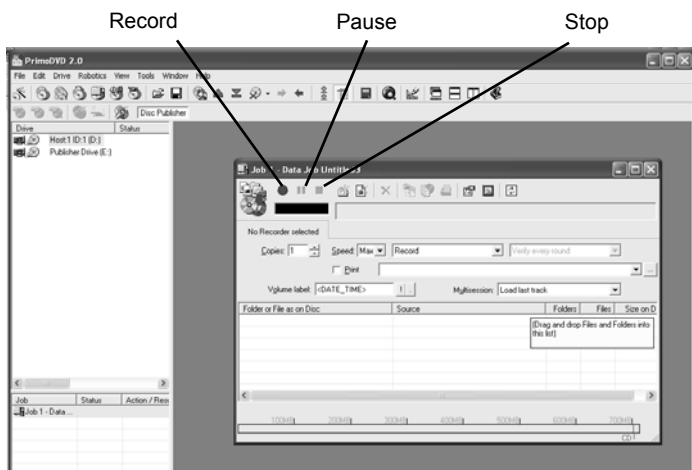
Record
Pause
Stop

PrimoDVD 2.0

File Edit Drive Robotics View Tools Window Help

Disc Publisher

Drive | Status
Host 1 ID:1 (D:)
Publisher Drive (E:)

Job | Status | Action / Res
Job 1 - Data ...

Job 1 - Data Job Untitled3

No Recorder selected

Copies: 1 Speed: Max Record Verify every round

Print

Volume label: <DATE_TIME> Multisession: Load last track

| Folder or File as on Disc | Source | Folders | Files | Size on D |
|---|---|---|---|---|
| | | (Drag and drop Files and Folders into this list) | | |

100MB 200MB 300MB 400MB 500MB 600MB 700MB
CD